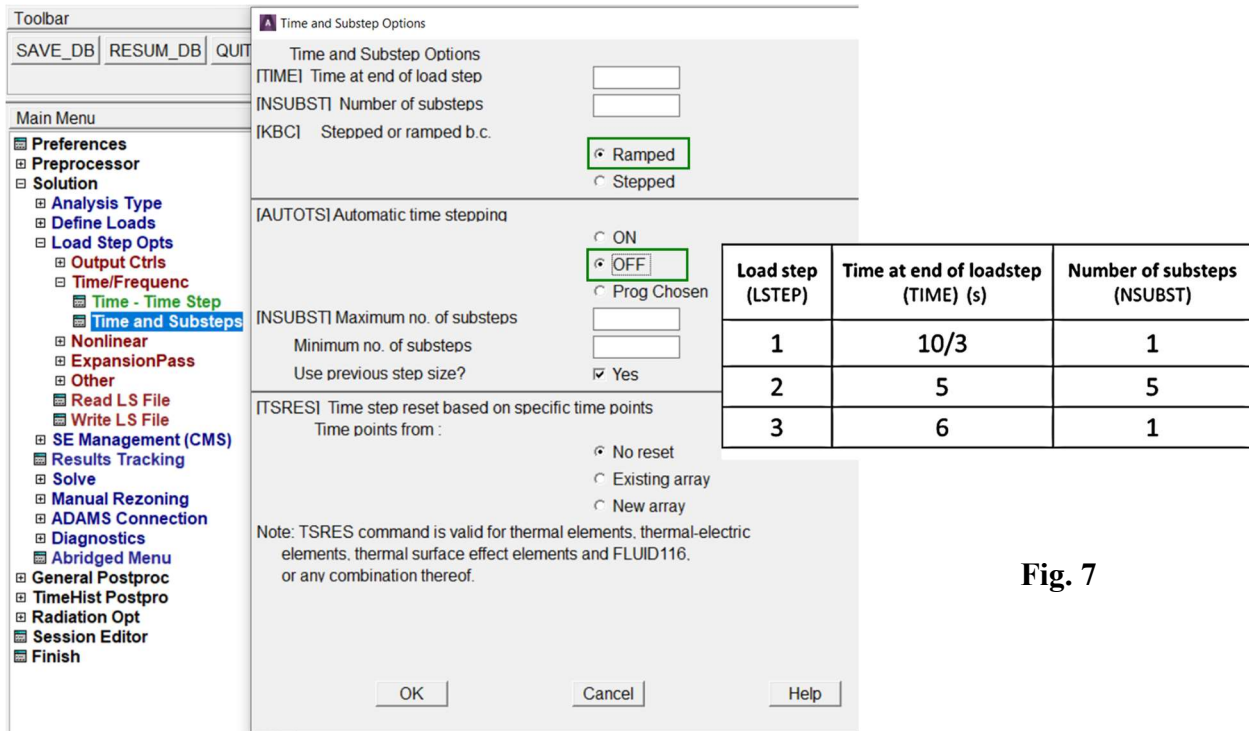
Toolbar

SAVE_DB RESUM_DB QUIT

Main Menu
⊟ Preferences
⊞ Preprocessor
⊟ Solution
⊞ Analysis Type
⊞ Define Loads
⊟ Load Step Opts
⊞ Output Ctrls
⊟ Time/Frequenc
Time - Time Step
Time and Substeps
⊞ Nonlinear
⊞ ExpansionPass
⊞ Other
Read LS File
Write LS File
⊞ SE Management (CMS)
Results Tracking
⊞ Solve
⊞ Manual Rezoning
⊞ ADAMS Connection
⊞ Diagnostics
Abridged Menu
⊞ General Postproc
⊞ TimeHist Postpro
⊞ Radiation Opt
Session Editor
Finish

Time and Substep Options

Time and Substep Options
[TIME] Time at end of load step
[NSUBST] Number of substeps
[KBC] Stepped or ramped b.c.
Ramped
Stepped

[AUTOTS] Automatic time stepping
ON
OFF
Prog Chosen
[NSUBST] Maximum no. of substeps
Minimum no. of substeps
Use previous step size?
Yes

[TSRES] Time step reset based on specific time points
Time points from :
No reset
Existing array
New array

Note: TSRES command is valid for thermal elements, thermal-electric elements, thermal surface effect elements and FLUID116, or any combination thereof.

OK Cancel Help

| Load step (LSTEP) | Time at end of loadstep (TIME) (s) | Number of substeps (NSUBST) |
|---|---|---|
| 1 | 10/3 | 1 |
| 2 | 5 | 5 |
| 3 | 6 | 1 |

Fig. 7